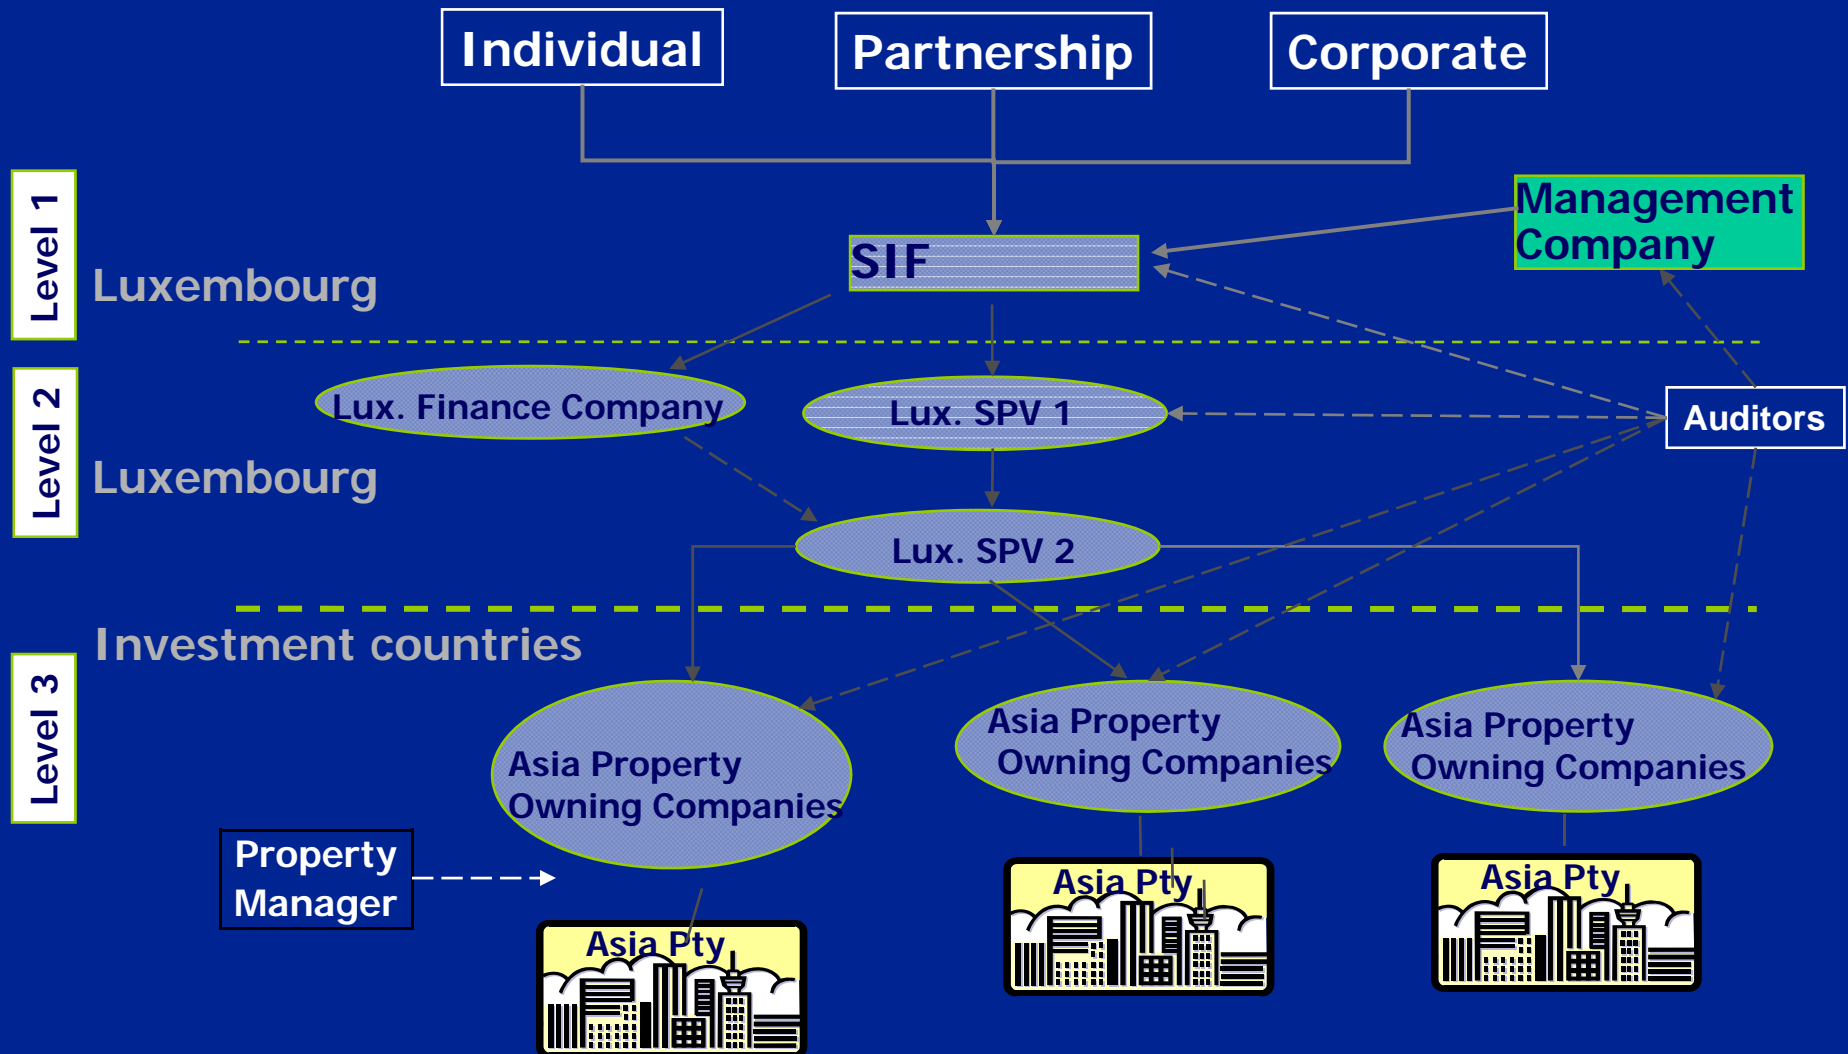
Individual
Partnership
Corporate

Level 1
Luxembourg
SIF
Management Company

Level 2
Luxembourg
Lux. Finance Company
Lux. SPV 1
Auditors
Lux. SPV 2

Level 3
Investment countries
Asia Property Owning Companies
Asia Property Owning Companies
Asia Property Owning Companies
Property Manager
Asia Pty
Asia Pty
Asia Pty